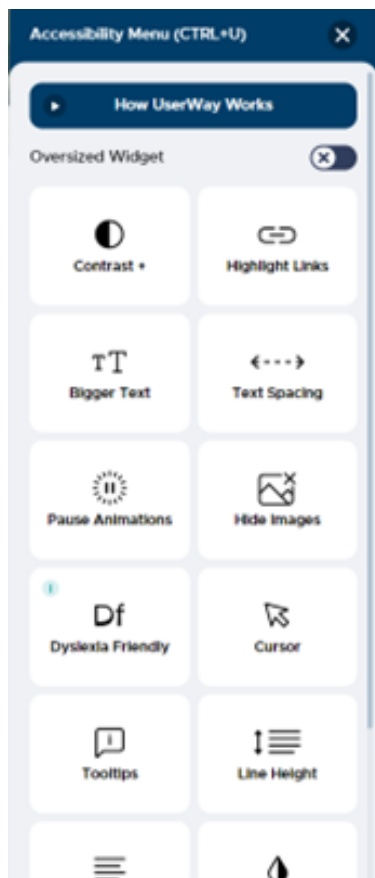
Accessibility Menu (CTRL+U)

How UserWay Works

Oversized Widget

Contrast +

Highlight Links

TT

Bigger Text

Text Spacing

Pause Animations

Hide Images

Df

Dyslexia Friendly

Cursor

Tooltips

Line Height